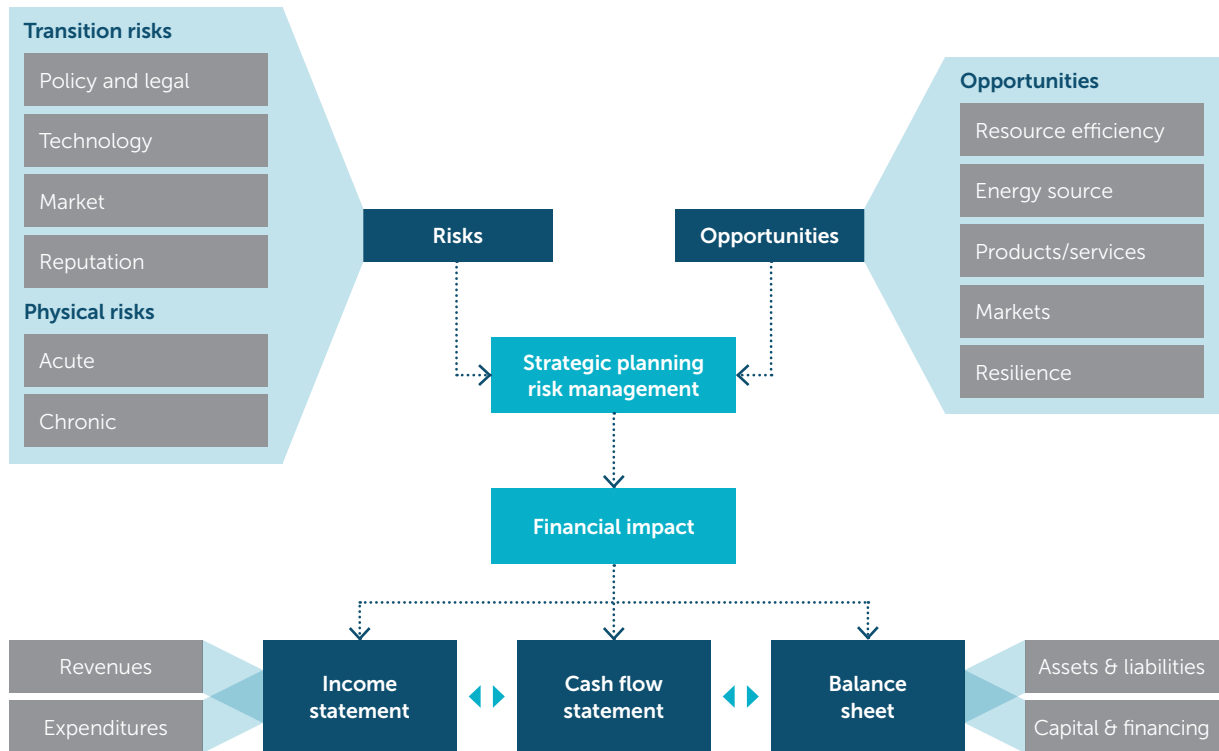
Transition risks

Policy and legal

Technology

Market

Reputation

Physical risks

Acute

Chronic

Opportunities

Resource efficiency

Energy source

Products/services

Markets

Resilience

Risks

Opportunities

Strategic planning risk management

Financial impact

Revenues

Expenditures

Income statement

Cash flow statement

Balance sheet

Assets & liabilities

Capital & financing